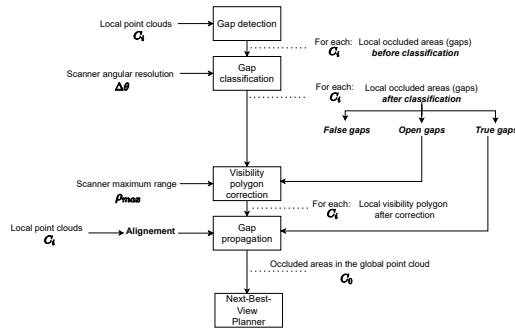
Local point clouds
$C_i$

Gap detection

For each: $C_i$ Local occluded areas (gaps) *before classification*

Scanner angular resolution
$\Delta\theta$

Gap classification

For each: $C_i$ Local occluded areas (gaps) *after classification*

*False gaps*

*Open gaps*

*True gaps*

Scanner maximum range
$\rho_{max}$

Visibility polygon correction

For each: $C_i$ Local visibility polygon after correction

Local point clouds
$C_i$

**Alignement**

Gap propagation

Occluded areas in the global point cloud
$C_0$

Next-Best-View Planner